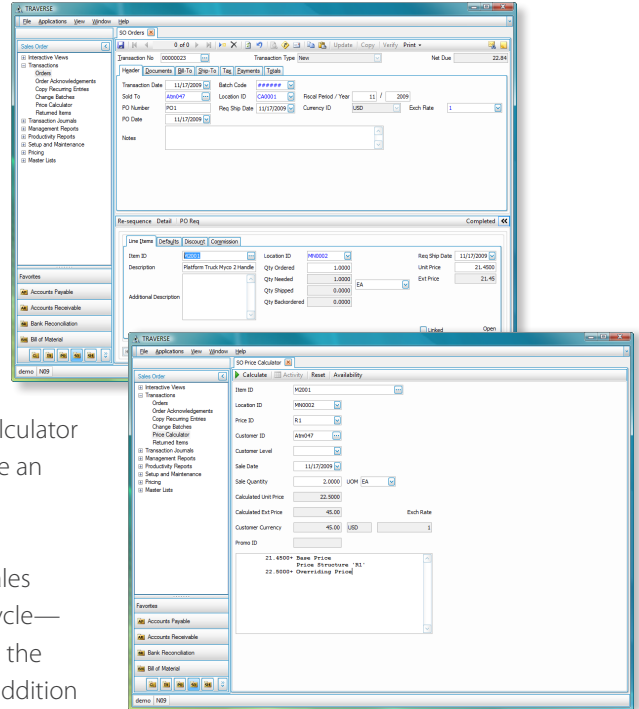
TRAVERSE
File Applications View Window Help
SO Orders
Sales Order
Interactive Views
Transactions
Orders
Order Acknowledgements
Copy Recurring Entries
Change Batches
Price Calculator
Returned Items
Transaction Journals
Management Reports
Productivity Reports
Setup and Maintenance
Pricing
Master Lists
0 of 0
Update Copy Verify Print
Header Documents Bill-To Ship-To Tag Payments Totals
Transaction No 00000023
Transaction Type New
Net Due 22.84
Transaction Date 11/17/2009
Batch Code ######
Sold To Atn047
Location ID CA0001
Fiscal Period / Year 11 / 2009
PO Number PO1
Req Ship Date 11/17/2009
Currency ID USD
Exch Rate 1
PO Date 11/17/2009
Notes
Re-sequence Detail PO Req
Completed
Line Items Defaults Discount Commission
Item ID M2001
Location ID MN0002
Req Ship Date 11/17/2009
Description Platform Truck Myco 2 Handle
Qty Ordered 1.0000
Unit Price 21.4500
Qty Needed 1.0000
EA
Ext Price 21.45
Additional Description
Qty Shipped 0.0000
Qty Backordered 0.0000
Linked
Open
Favorites
Accounts Payable
Accounts Receivable
Bank Reconciliation
Bill of Material
demo N09

lculator
e an

ales
ycle—
the
ddition

TRAVERSE
File Applications View Window Help
SO Price Calculator
Sales Order
Interactive Views
Transactions
Orders
Order Acknowledgements
Copy Recurring Entries
Change Batches
Price Calculator
Returned Items
Transaction Journals
Management Reports
Productivity Reports
Setup and Maintenance
Pricing
Master Lists
Calculate Activity Reset Availability
Item ID M2001
Location ID MN0002
Price ID R1
Customer ID Atn047
Customer Level
Sale Date 11/17/2009
Sale Quantity 2.0000 UOM EA
Calculated Unit Price 22.5000
Calculated Ext Price 45.00
Exch Rate
Customer Currency 45.00 USD 1
Promo ID
21.4500+ Base Price
Price Structure 'R1'
22.5000+ Overriding Price
Favorites
Accounts Payable
Accounts Receivable
Bank Reconciliation
Bill of Material
demo N09